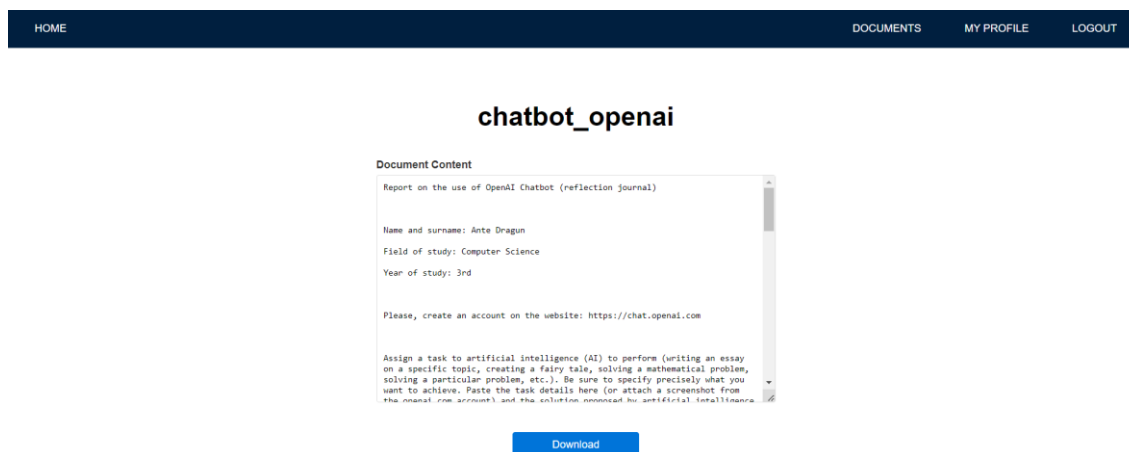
HOME DOCUMENTS MY PROFILE LOGOUT

chatbot_openai

Document Content

Report on the use of OpenAI Chatbot (reflection journal)

Name and surname: Ante Dragun

Field of study: Computer Science

Year of study: 3rd

Please, create an account on the website: https://chat.openai.com

Assign a task to artificial intelligence (AI) to perform (writing an essay on a specific topic, creating a fairy tale, solving a mathematical problem, solving a particular problem, etc.). Be sure to specify precisely what you want to achieve. Paste the task details here (or attach a screenshot from the openai.com account) and the solution proposed by artificial intelligence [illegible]

Download